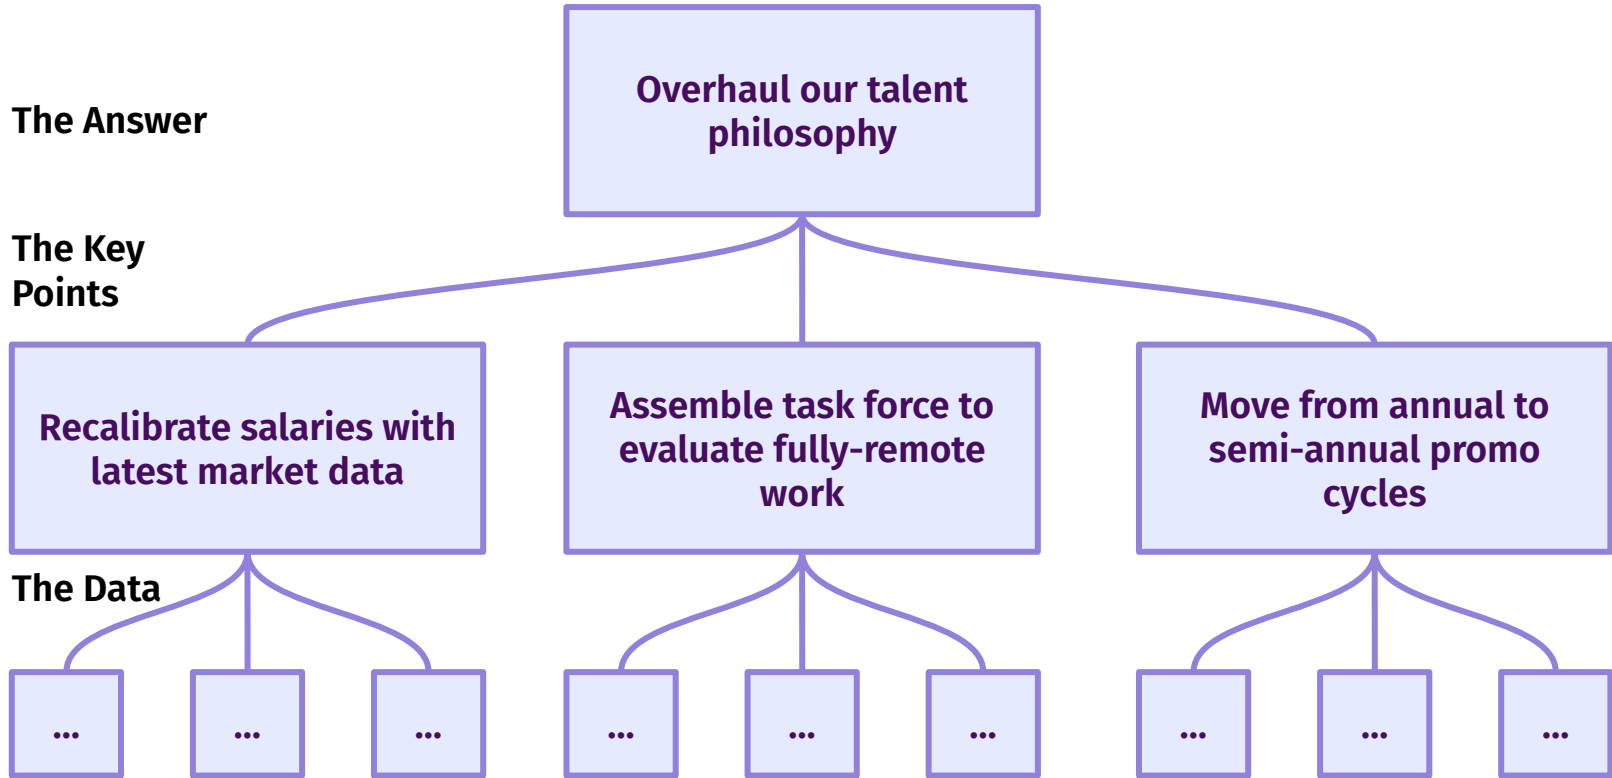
The Answer

Overhaul our talent philosophy

The Key Points

Recalibrate salaries with latest market data

Assemble task force to evaluate fully-remote work

Move from annual to semi-annual promo cycles

The Data

...

...

...

...

...

...

...

...

...